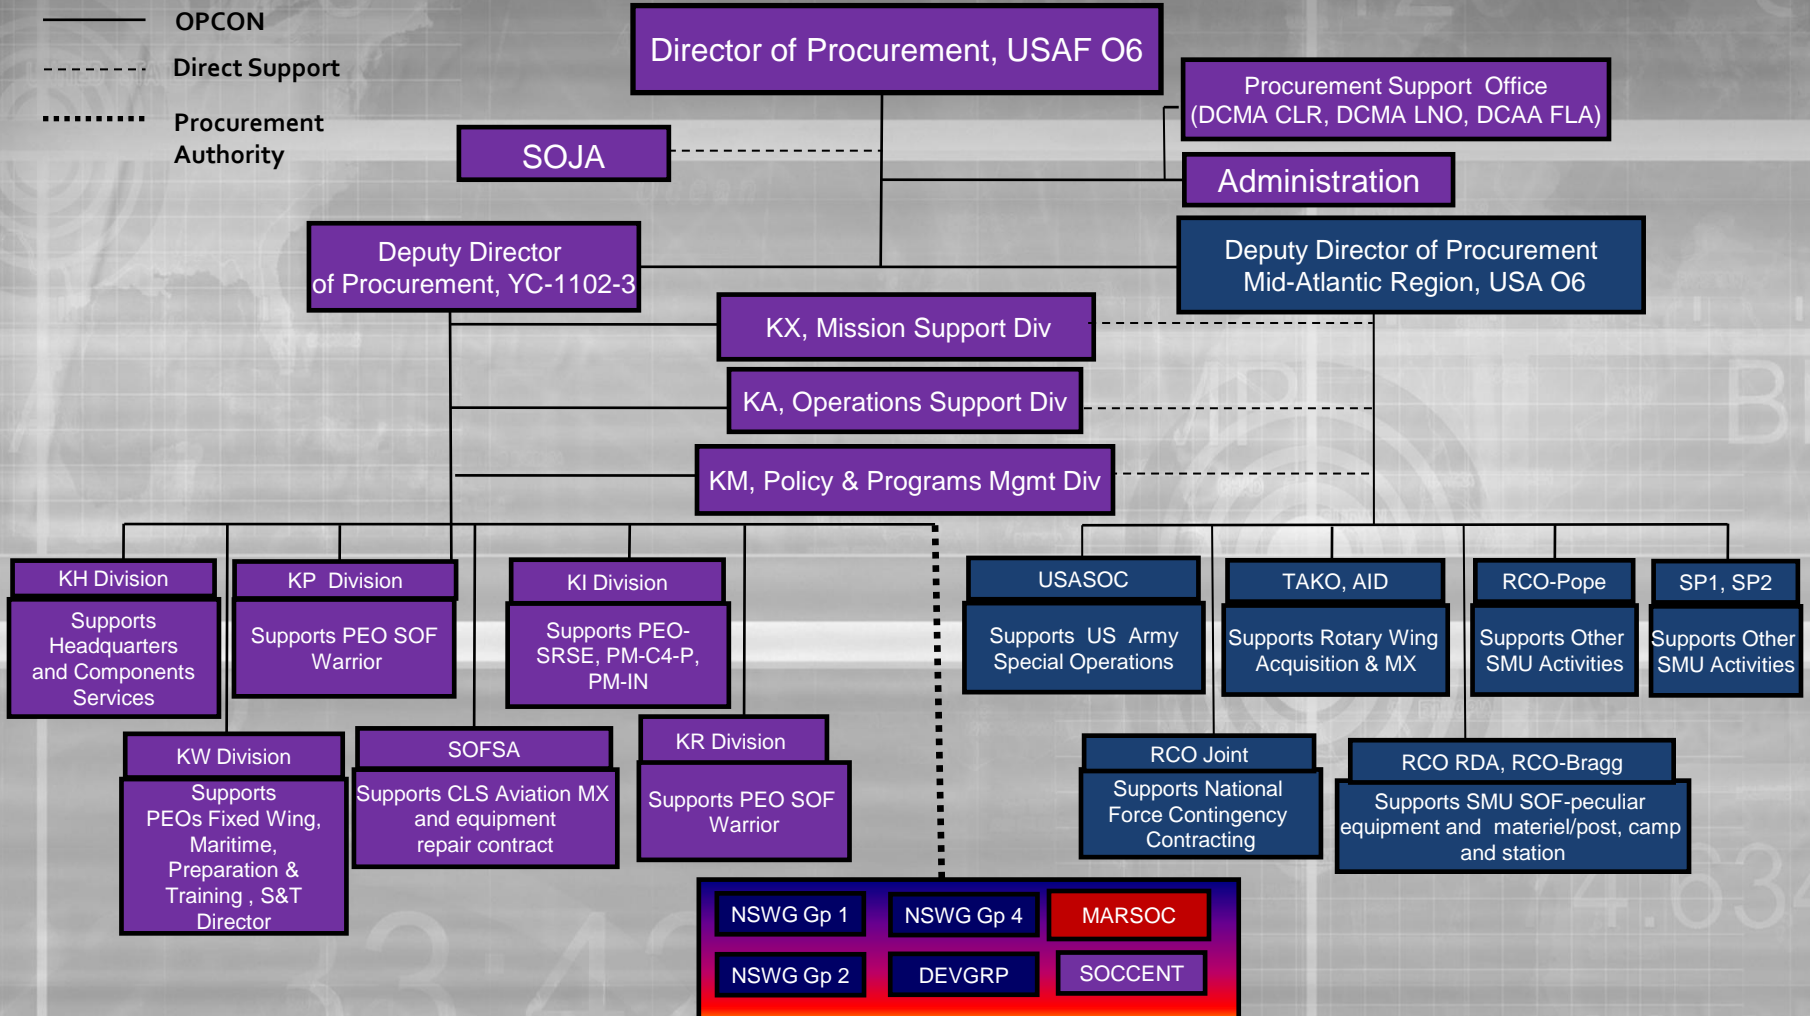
OPCON
Direct Support
Procurement Authority

Director of Procurement, USAF O6

Procurement Support Office (DCMA CLR, DCMA LNO, DCAA FLA)

SOJA

Administration

Deputy Director of Procurement, YC-1102-3

Deputy Director of Procurement Mid-Atlantic Region, USA O6

KX, Mission Support Div

KA, Operations Support Div

KM, Policy & Programs Mgmt Div

KH Division
Supports Headquarters and Components Services

KP Division
Supports PEO SOF Warrior

KI Division
Supports PEO-SRSE, PM-C4-P, PM-IN

USASOC
Supports US Army Special Operations

TAKO, AID
Supports Rotary Wing Acquisition & MX

RCO-Pope
Supports Other SMU Activities

SP1, SP2
Supports Other SMU Activities

KW Division
Supports PEOs Fixed Wing, Maritime, Preparation & Training , S&T Director

SOFSA
Supports CLS Aviation MX and equipment repair contract

KR Division
Supports PEO SOF Warrior

RCO Joint
Supports National Force Contingency Contracting

RCO RDA, RCO-Bragg
Supports SMU SOF-peculiar equipment and materiel/post, camp and station

NSWG Gp 1
NSWG Gp 4
MARSOC
NSWG Gp 2
DEVGRP
SOCCENT